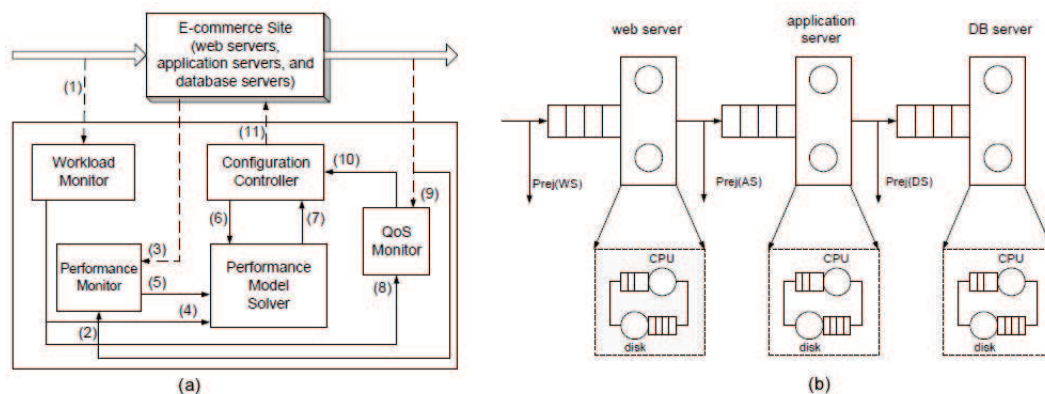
E-commerce Site (web servers, application servers, and database servers)

(1)

(11)

Workload Monitor

Configuration Controller

(10)

(9)

(6)

(7)

QoS Monitor

(3)

Performance Monitor

(5)

Performance Model Solver

(8)

(4)

(2)

(a)

web server

application server

DB server

Prej(WS)

Prej(AS)

Prej(DS)

CPU

disk

CPU

disk

CPU

disk

(b)